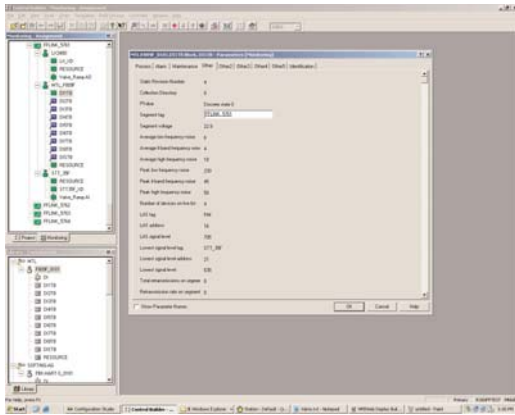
Control Builder - [Monitoring]

Process | Alarm | Maintenance | Other | Other2 | Other3 | Other4 | Other5 | Identification

Static Revision Number 4
Collection Directory 0
Phase Discrete state 0
Segment tag FFLINK_5050
Segment voltage 22.9
Average low frequency noise 0
Average in-band frequency noise 4
Average high frequency noise 18
Peak low frequency noise 230
Peak in-band frequency noise 45
Peak high frequency noise 30
Number of devices on the list 9
LAS tag FIM
LAS address 16
LAS signal level 130
Lowest signal level tag STT_SW
Lowest signal level address 21
Lowest signal level 630
Total retransmission on segment 0
Retransmission rate on segment 0

Show Parameter Names

OK Cancel Help

Start